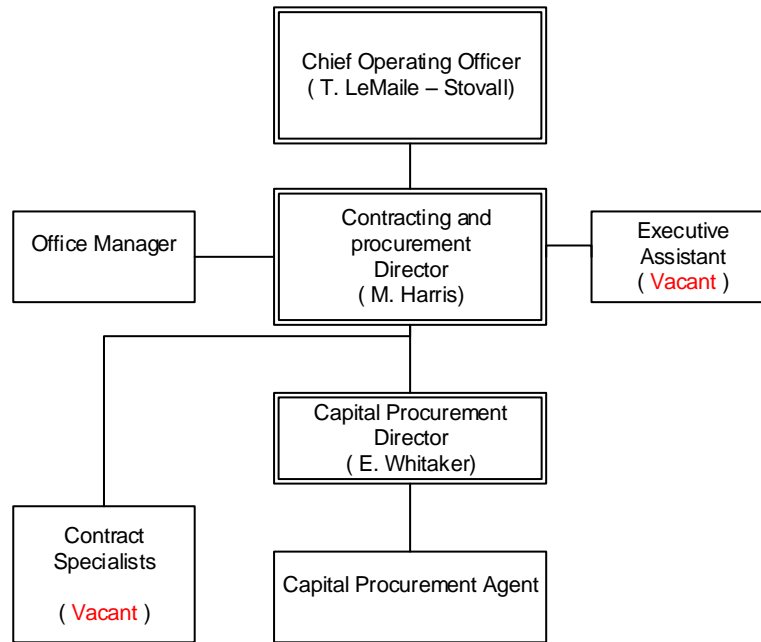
Chief Operating Officer
( T. LeMaile – Stovall)

Office Manager

Contracting and procurement Director
( M. Harris)

Executive Assistant
( Vacant )

Capital Procurement Director
( E. Whitaker)

Contract Specialists

( Vacant )

Capital Procurement Agent